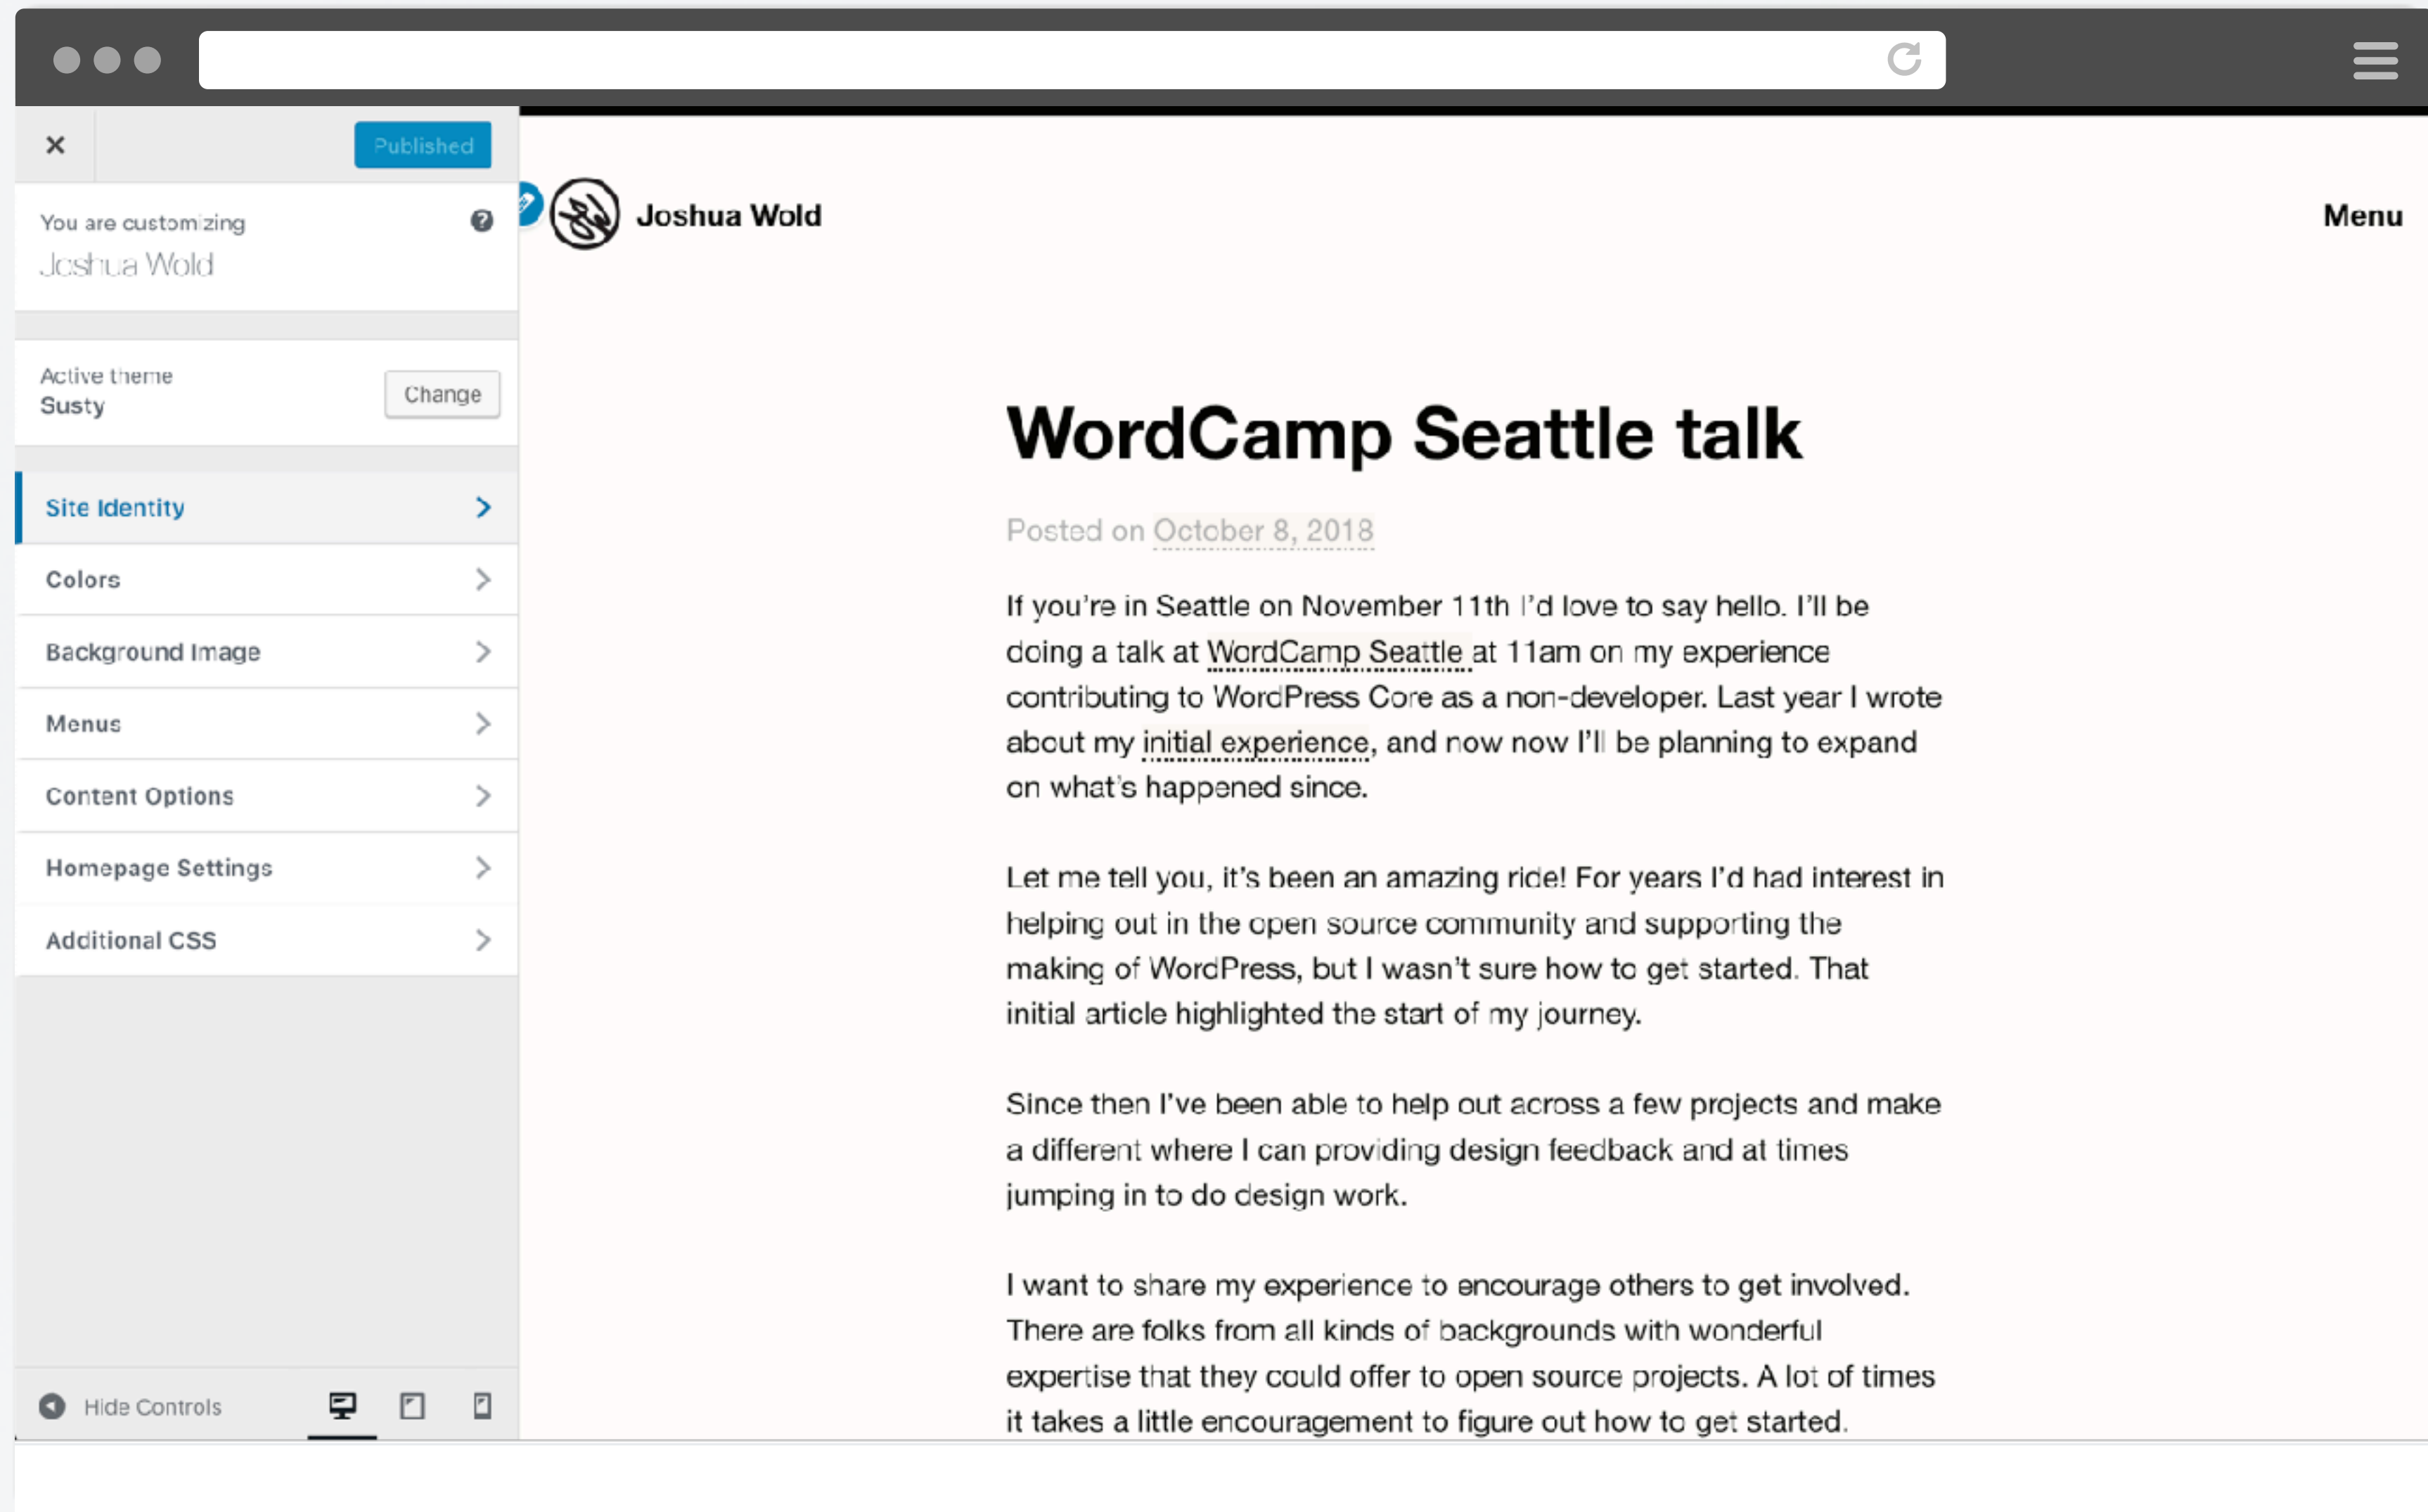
×

Published

You are customizing
Joshua Wold

Active theme
Susty

Change

Site Identity

Colors

Background Image

Menus

Content Options

Homepage Settings

Additional CSS

Hide Controls

Joshua Wold

Menu

WordCamp Seattle talk

Posted on October 8, 2018

If you're in Seattle on November 11th I'd love to say hello. I'll be doing a talk at WordCamp Seattle at 11am on my experience contributing to WordPress Core as a non-developer. Last year I wrote about my initial experience, and now now I'll be planning to expand on what's happened since.

Let me tell you, it's been an amazing ride! For years I'd had interest in helping out in the open source community and supporting the making of WordPress, but I wasn't sure how to get started. That initial article highlighted the start of my journey.

Since then I've been able to help out across a few projects and make a different where I can providing design feedback and at times jumping in to do design work.

I want to share my experience to encourage others to get involved. There are folks from all kinds of backgrounds with wonderful expertise that they could offer to open source projects. A lot of times it takes a little encouragement to figure out how to get started.